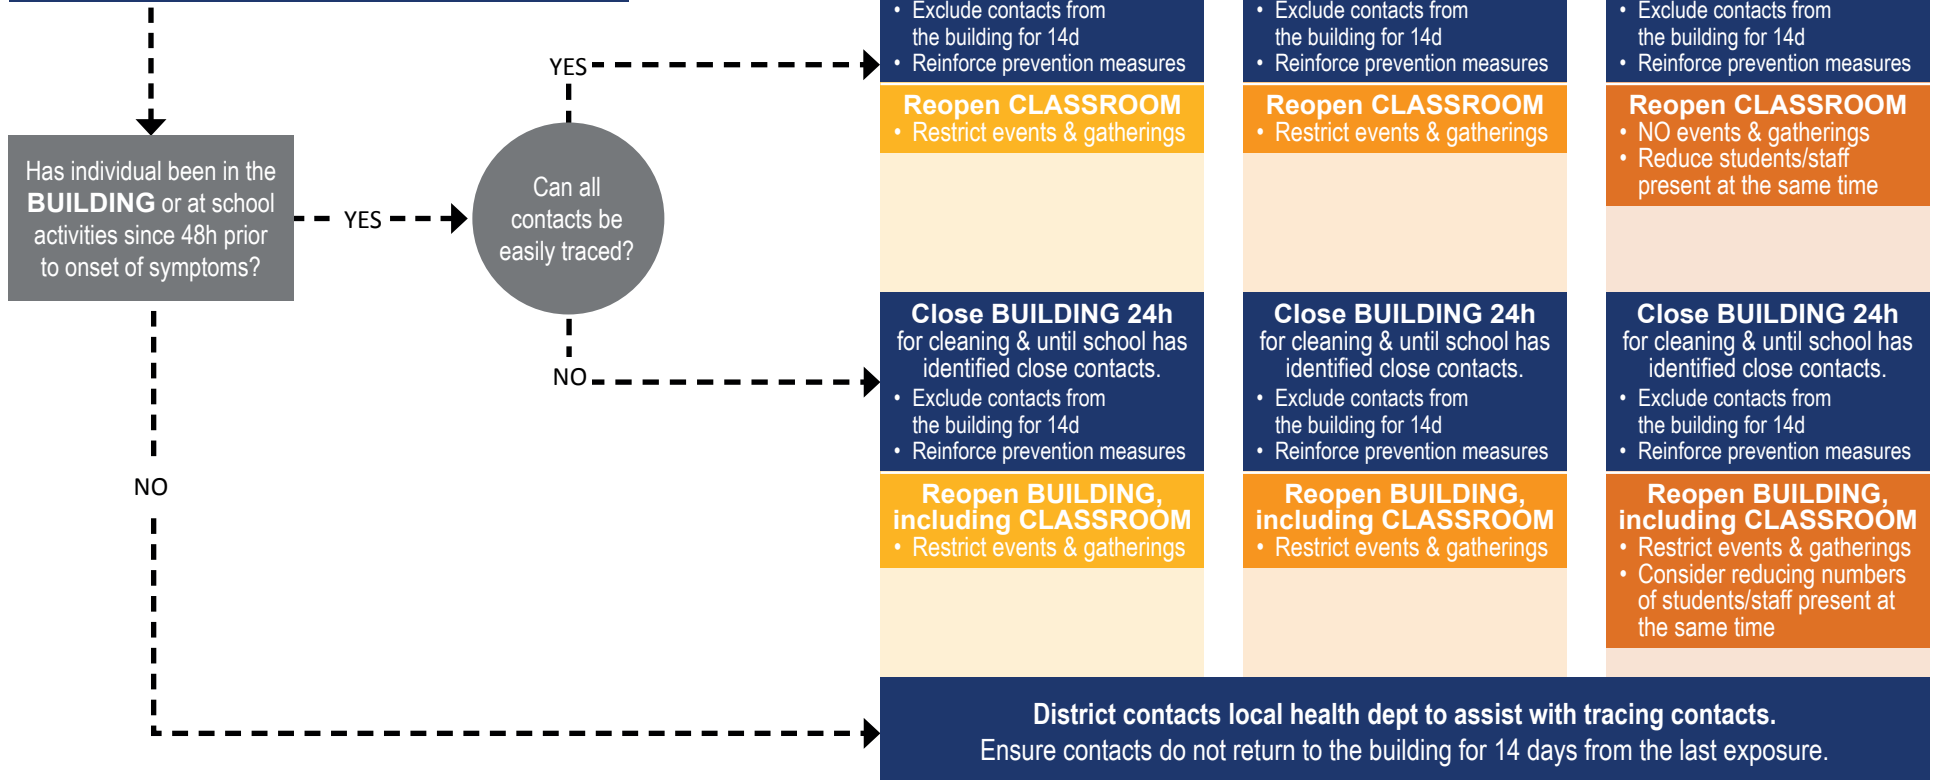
Has individual been in the **BUILDING** or at school activities since 48h prior to onset of symptoms?

YES

Can all contacts be easily traced?

YES

NO

NO

• Exclude contacts from the building for 14d
• Reinforce prevention measures

Reopen CLASSROOM
• Restrict events & gatherings

Close BUILDING 24h
for cleaning & until school has identified close contacts.
• Exclude contacts from the building for 14d
• Reinforce prevention measures

Reopen BUILDING, including CLASSROOM
• Restrict events & gatherings

• Exclude contacts from the building for 14d
• Reinforce prevention measures

Reopen CLASSROOM
• Restrict events & gatherings

Close BUILDING 24h
for cleaning & until school has identified close contacts.
• Exclude contacts from the building for 14d
• Reinforce prevention measures

Reopen BUILDING, including CLASSROOM
• Restrict events & gatherings

• Exclude contacts from the building for 14d
• Reinforce prevention measures

Reopen CLASSROOM
• NO events & gatherings
• Reduce students/staff present at the same time

Close BUILDING 24h
for cleaning & until school has identified close contacts.
• Exclude contacts from the building for 14d
• Reinforce prevention measures

Reopen BUILDING, including CLASSROOM
• Restrict events & gatherings
• Consider reducing numbers of students/staff present at the same time

District contacts local health dept to assist with tracing contacts.
Ensure contacts do not return to the building for 14 days from the last exposure.